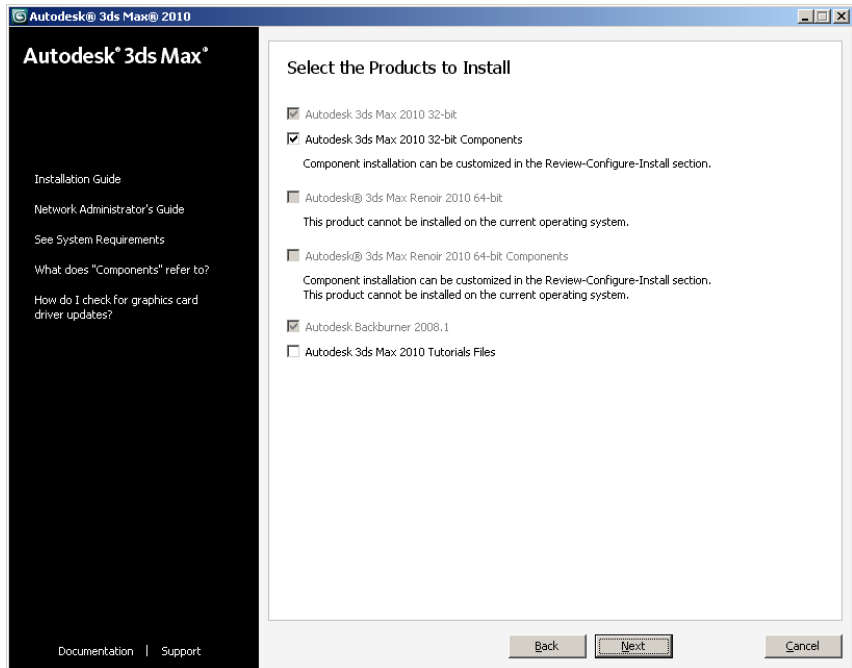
Autodesk® 3ds Max® 2010

Autodesk® 3ds Max®

Installation Guide

Network Administrator's Guide

See System Requirements

What does "Components" refer to?

How do I check for graphics card driver updates?

Documentation | Support

Select the Products to Install

Autodesk 3ds Max 2010 32-bit

Autodesk 3ds Max 2010 32-bit Components

Component installation can be customized in the Review-Configure-Install section.

Autodesk® 3ds Max Renoir 2010 64-bit

This product cannot be installed on the current operating system.

Autodesk® 3ds Max Renoir 2010 64-bit Components

Component installation can be customized in the Review-Configure-Install section.
This product cannot be installed on the current operating system.

Autodesk Backburner 2008.1

Autodesk 3ds Max 2010 Tutorials Files

Back Next Cancel